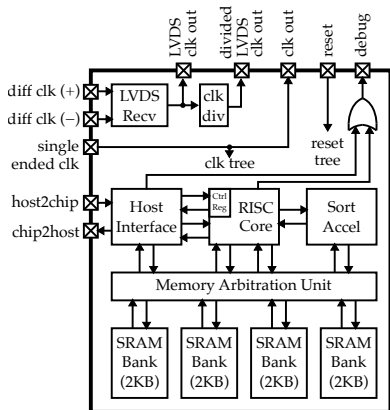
LVDS clk out
divided LVDS clk out
clk out
reset
debug

diff clk (+)
diff clk (–)
single ended clk
LVDS Recv
clk div
clk tree
reset tree

host2chip
chip2host
Host Interface
Ctrl Reg
RISC Core
Sort Accel

Memory Arbitration Unit

SRAM Bank (2KB)
SRAM Bank (2KB)
SRAM Bank (2KB)
SRAM Bank (2KB)